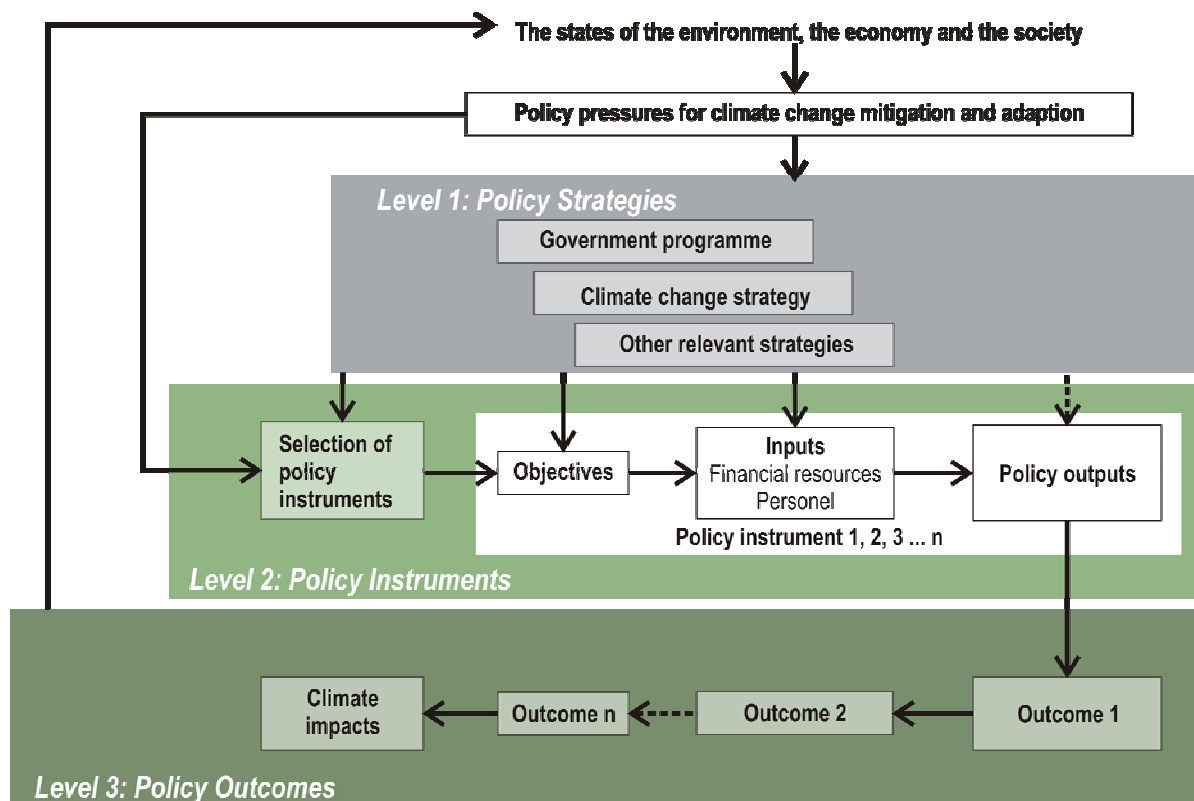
The states of the environment, the economy and the society

Policy pressures for climate change mitigation and adaption

Level 1: Policy Strategies

Government programme

Climate change strategy

Other relevant strategies

Selection of policy instruments

Objectives

Inputs
Financial resources
Personel

Policy outputs

Policy instrument 1, 2, 3 ... n

Level 2: Policy Instruments

Climate impacts

Outcome n

Outcome 2

Outcome 1

Level 3: Policy Outcomes